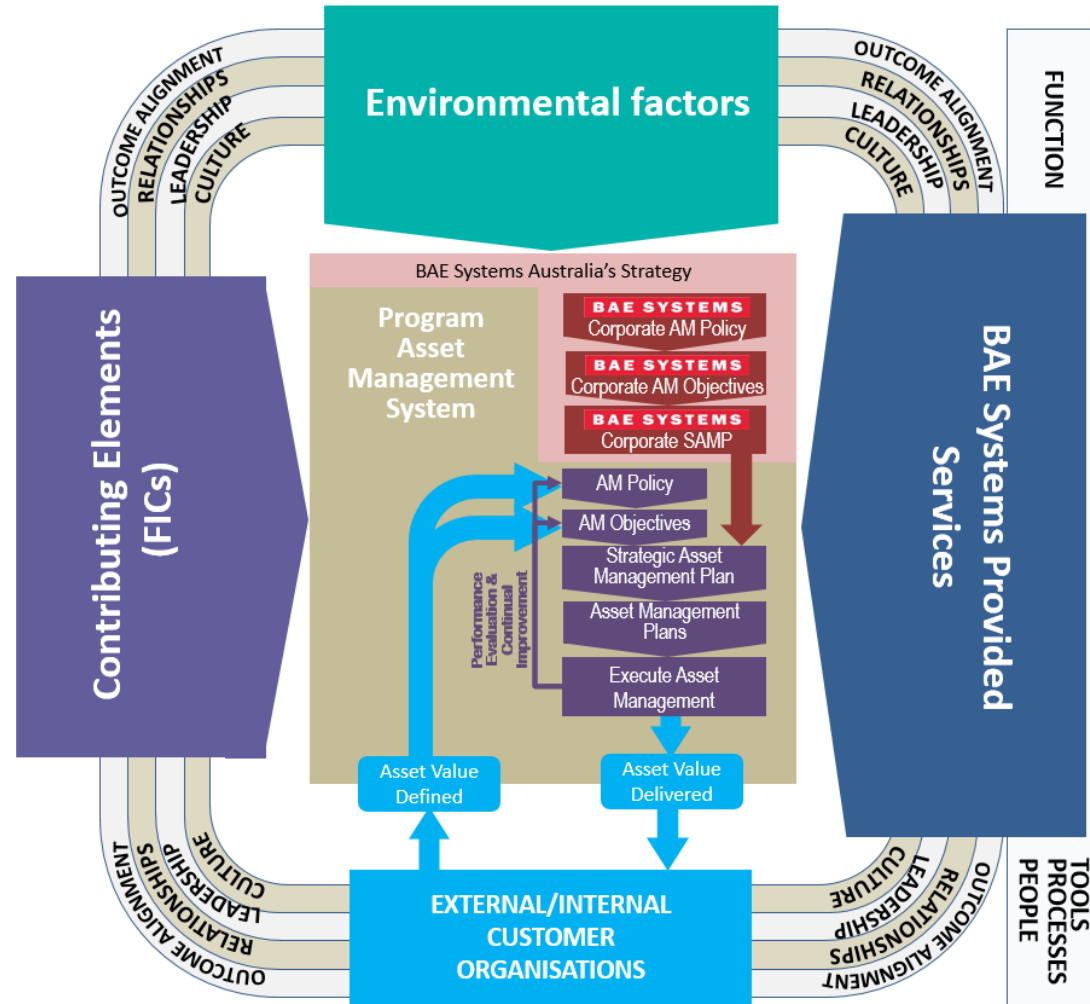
OUTCOME ALIGNMENT
RELATIONSHIPS
LEADERSHIP
CULTURE

Environmental factors

OUTCOME ALIGNMENT
RELATIONSHIPS
LEADERSHIP
CULTURE

FUNCTION

Contributing Elements (FICs)

BAE Systems Australia's Strategy

Program Asset Management System

BAE SYSTEMS
Corporate AM Policy

BAE SYSTEMS
Corporate AM Objectives

BAE SYSTEMS
Corporate SAMP

AM Policy

AM Objectives

Strategic Asset Management Plan

Asset Management Plans

Execute Asset Management

Performance Evaluation & Continual Improvement

BAE Systems Provided Services

Asset Value Defined

Asset Value Delivered

CULTURE
LEADERSHIP
RELATIONSHIPS
OUTCOME ALIGNMENT

EXTERNAL/INTERNAL CUSTOMER ORGANISATIONS

CULTURE
LEADERSHIP
RELATIONSHIPS
OUTCOME ALIGNMENT

TOOLS
PROCESSES
PEOPLE